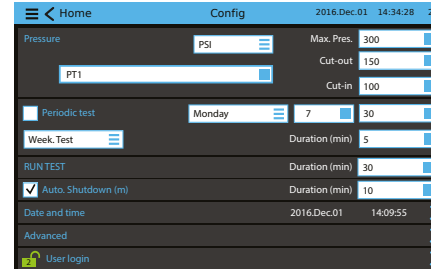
Home

Config

2016.Dec.01 14:34:28 2

Pressure

PSI

Max. Pres. 300

PT1

Cut-out 150

Cut-in 100

Periodic test

Monday

7

30

Week. Test

Duration (min) 5

RUN TEST

Duration (min) 30

✓ Auto. Shutdown (m)

Duration (min) 10

Date and time

2016.Dec.01 14:09:55

Advanced

User login